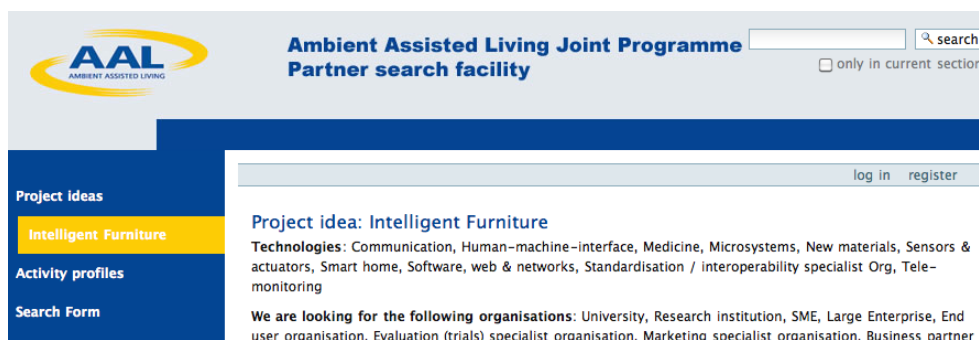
AAL
AMBIENT ASSISTED LIVING

Ambient Assisted Living Joint Programme
Partner search facility

search
only in current section

Project ideas
Intelligent Furniture
Activity profiles
Search Form

log in register

Project idea: Intelligent Furniture

**Technologies**: Communication, Human-machine-interface, Medicine, Microsystems, New materials, Sensors & actuators, Smart home, Software, web & networks, Standardisation / interoperability specialist Org, Tele-monitoring

**We are looking for the following organisations**: University, Research institution, SME, Large Enterprise, End user organisation, Evaluation (trials) specialist organisation, Marketing specialist organisation, Business partner